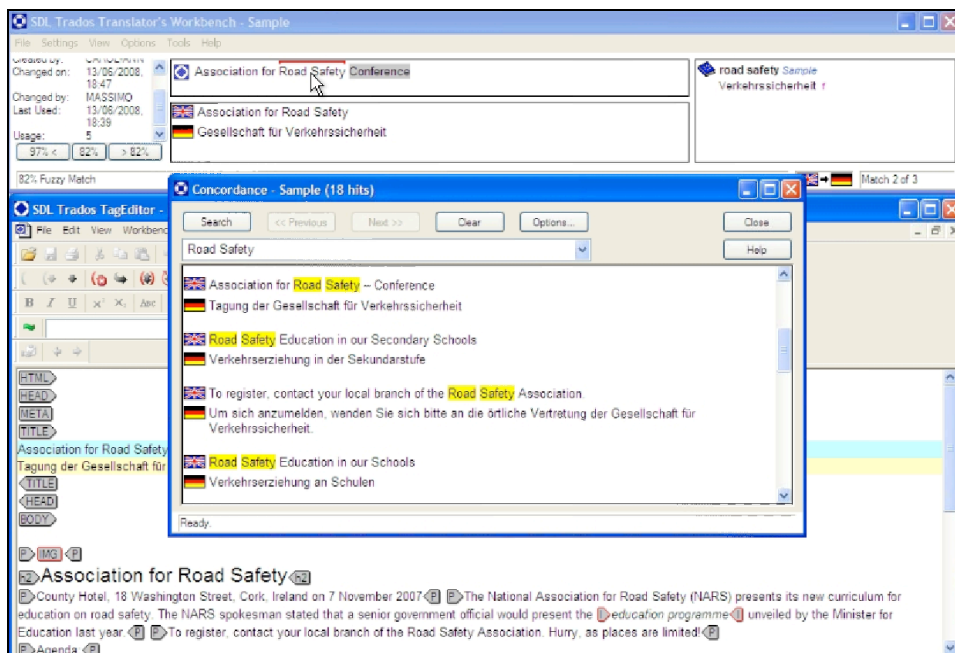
SDL Trados Translator's Workbench - Sample

File Settings View Options Tools Help

Created by: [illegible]
Changed on: 13/06/2008, 18:47
Changed by: MASSIMO
Last Used: 13/06/2008, 18:39
Usage: 5

97% < | 82% | > 82%

Association for Road Safety Conference

Association for Road Safety
Gesellschaft für Verkehrssicherheit

road safety Sample
Verkehrssicherheit

82% Fuzzy Match

Match 2 of 3

SDL Trados TagEditor -

File Edit View Workbench

Concordance - Sample (18 hits)

Search | << Previous | Next >> | Clear | Options... | Close

Road Safety | Help

Association for Road Safety – Conference
Tagung der Gesellschaft für Verkehrssicherheit

Road Safety Education in our Secondary Schools
Verkehrserziehung in der Sekundarstufe

To register, contact your local branch of the Road Safety Association.
Um sich anzumelden, wenden Sie sich bitte an die örtliche Vertretung der Gesellschaft für Verkehrssicherheit.

Road Safety Education in our Schools
Verkehrserziehung an Schulen

Ready.

HTML
HEAD
META
TITLE
Association for Road Safety
Tagung der Gesellschaft für
TITLE
HEAD
BODY

P IMG P

H2 Association for Road Safety H2

P County Hotel, 18 Washington Street, Cork, Ireland on 7 November 2007 P P The National Association for Road Safety (NARS) presents its new curriculum for education on road safety. The NARS spokesman stated that a senior government official would present the I education programme I unveiled by the Minister for Education last year. P P To register, contact your local branch of the Road Safety Association. Hurry, as places are limited! P

P Agenda P